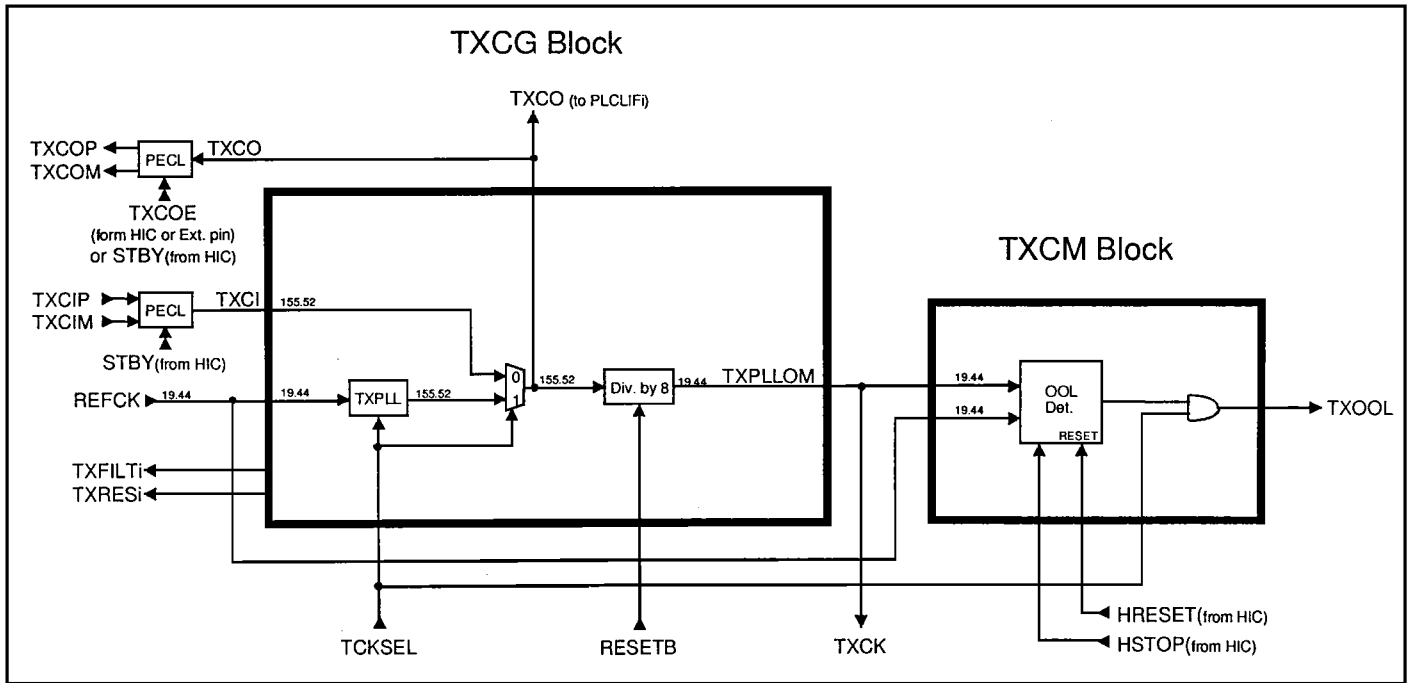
TXCG Block

TXCO (to PLCLIFi)

TXCOP
TXCOM
PECL
TXCO
TXCOE
(form HIC or Ext. pin)
or STBY(from HIC)

TXCM Block

TXCIP
TXCIM
PECL
TXCI
155.52
STBY(from HIC)

REFCK
19.44
19.44
TXPLL
155.52
0
1
155.52
Div. by 8
19.44
TXPLLOM
19.44
19.44
OOL
Det.
RESET
TXOOL

TXFILTi
TXRESi

TCKSEL
RESETB
TXCK
HRESET(from HIC)
HSTOP(from HIC)